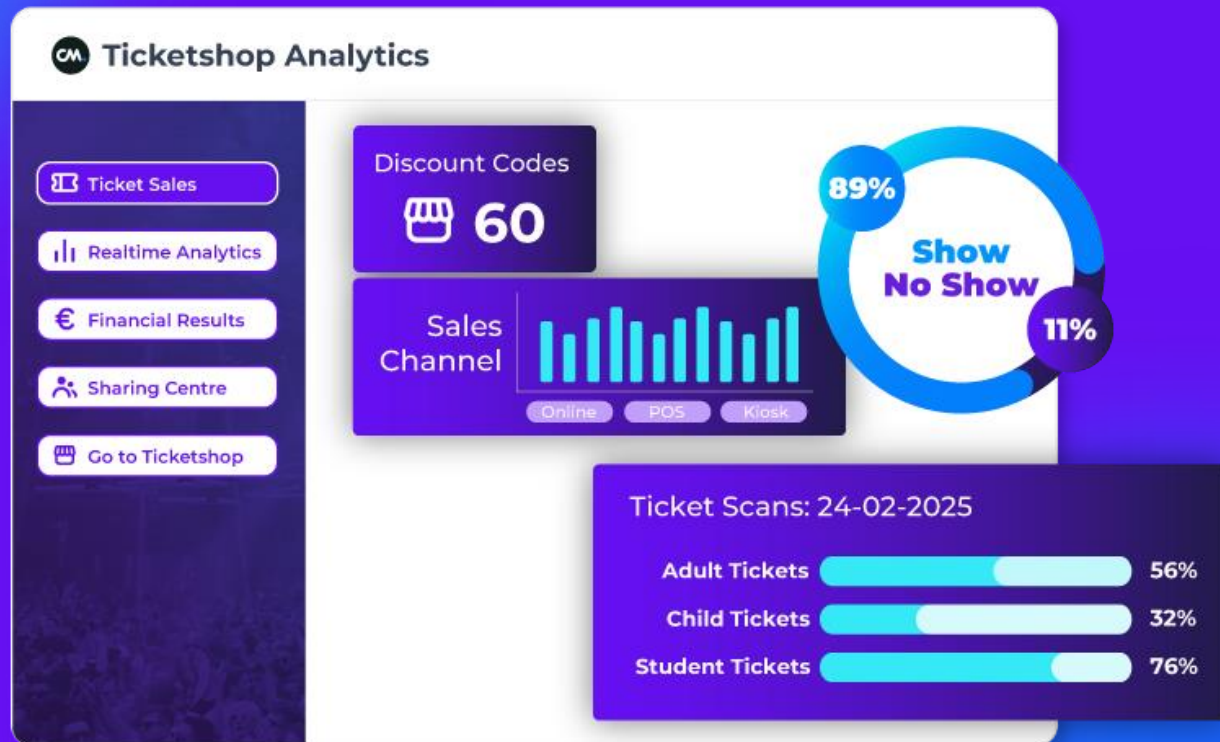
CM Ticketshop Analytics

Ticket Sales
Realtime Analytics
Financial Results
Sharing Centre
Go to Ticketshop

Discount Codes
60

Sales Channel
Online POS Kiosk

89%
Show
No Show
11%

Ticket Scans: 24-02-2025
| | |
|---|---|
| Adult Tickets | 56% |
| Child Tickets | 32% |
| Student Tickets | 76% |